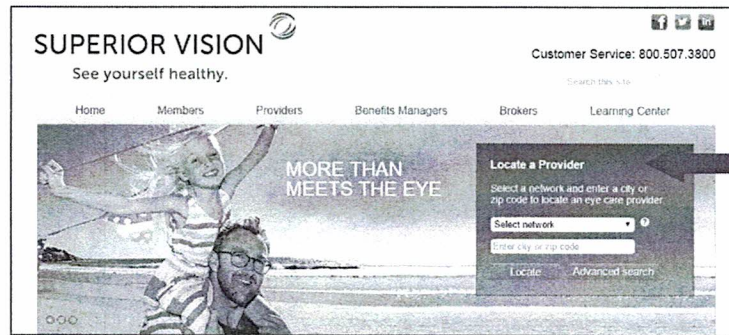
SUPERIOR VISION
See yourself healthy.

Customer Service: 800.507.3800

Search this site

Home Members Providers Benefits Managers Brokers Learning Center

MORE THAN MEETS THE EYE

Locate a Provider

Select a network and enter a city or zip code to locate an eye care provider.

Select network

?

Enter city or zip code

Locate

Advanced search